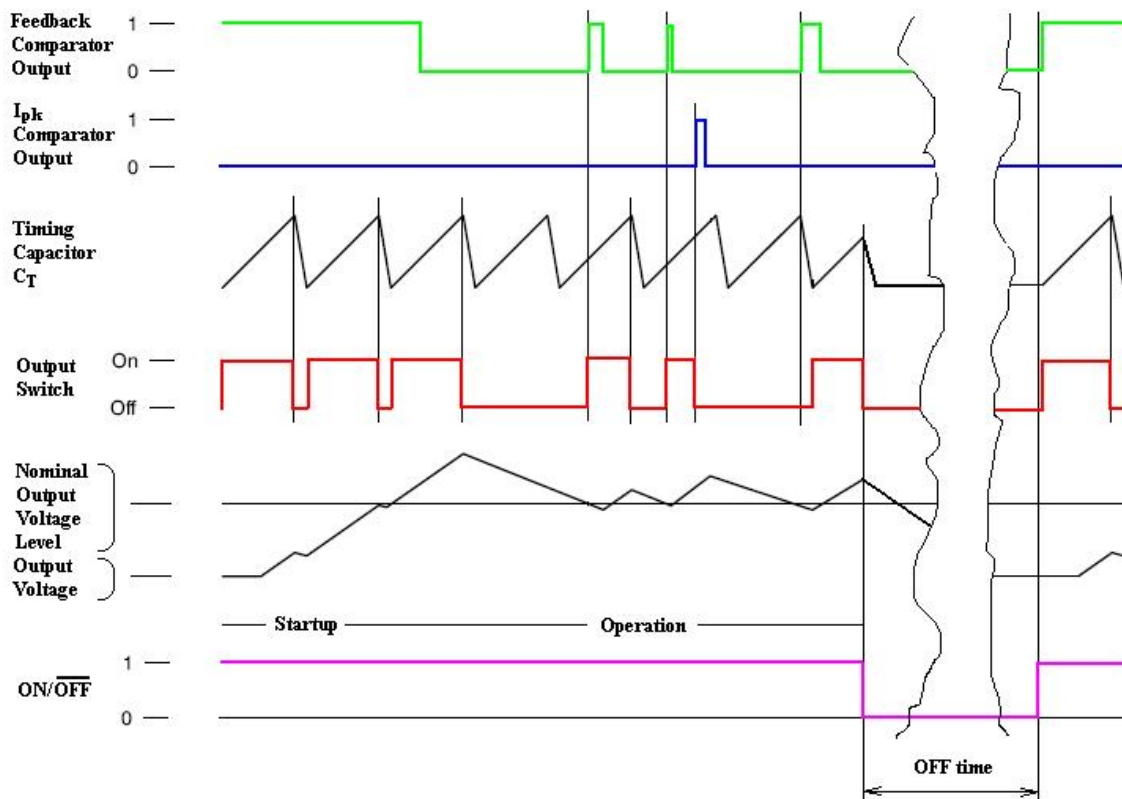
Feedback Comparator Output
1
0

$I_{pk}$ Comparator Output
1
0

Timing Capacitor $C_T$

Output Switch
On
Off

Nominal Output Voltage Level

Output Voltage

Startup
Operation

ON/$\overline{\text{OFF}}$
1
0

OFF time